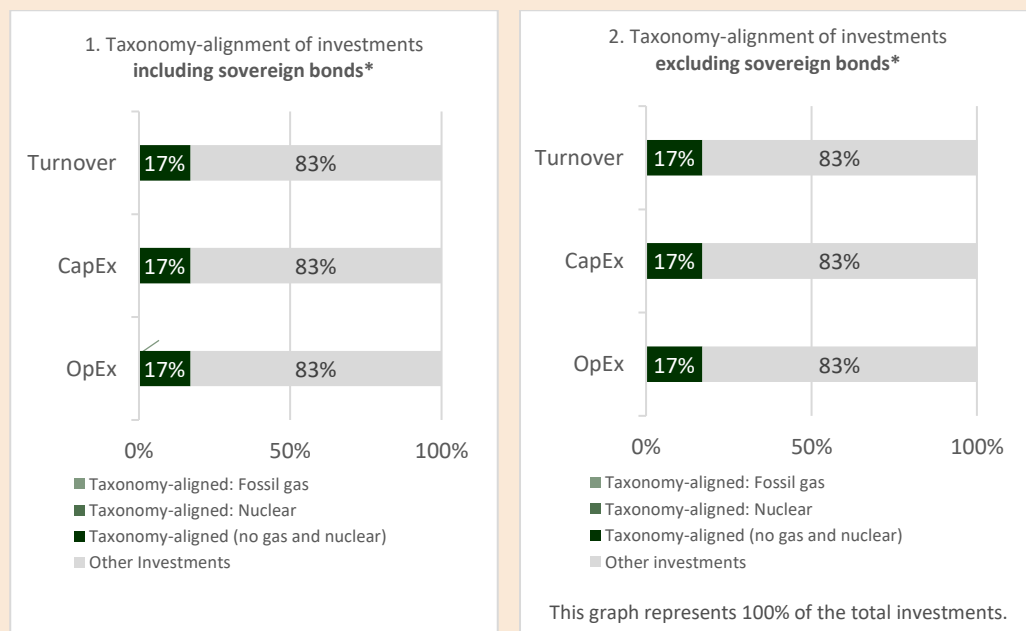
1. Taxonomy-alignment of investments **including sovereign bonds***

| | | |
|---|---|---|
| Turnover | 17% | 83% |
| CapEx | 17% | 83% |
| OpEx | 17% | 83% |

0% 50% 100%

Taxonomy-aligned: Fossil gas
Taxonomy-aligned: Nuclear
Taxonomy-aligned (no gas and nuclear)
Other Investments

2. Taxonomy-alignment of investments **excluding sovereign bonds***

| | | |
|---|---|---|
| Turnover | 17% | 83% |
| CapEx | 17% | 83% |
| OpEx | 17% | 83% |

0% 50% 100%

Taxonomy-aligned: Fossil gas
Taxonomy-aligned: Nuclear
Taxonomy-aligned (no gas and nuclear)
Other investments

This graph represents 100% of the total investments.